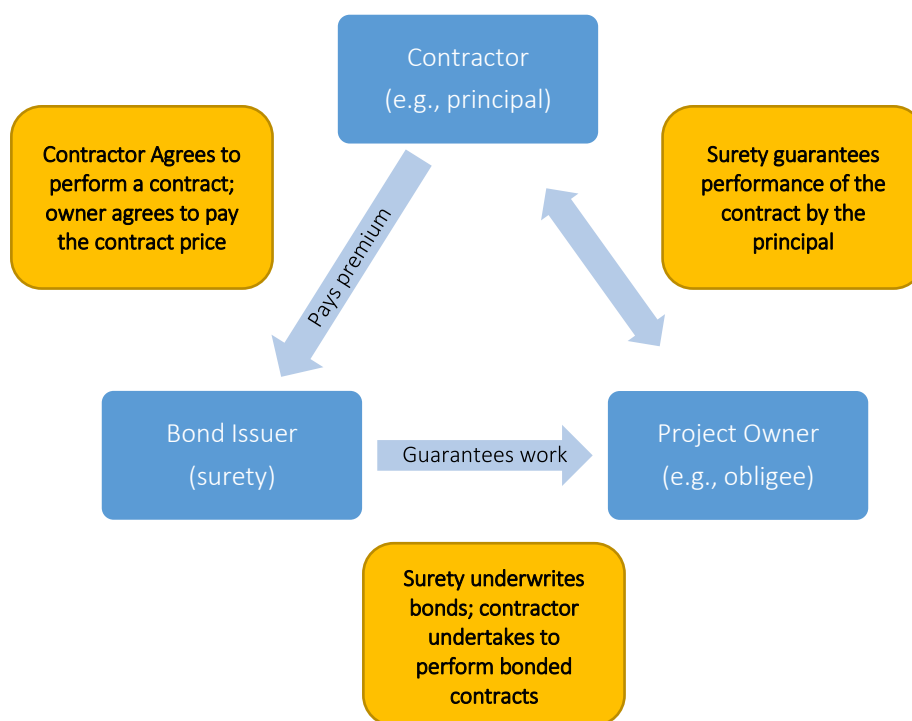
Contractor
(e.g., principal)

Contractor Agrees to perform a contract; owner agrees to pay the contract price

Surety guarantees performance of the contract by the principal

Pays premium

Bond Issuer
(surety)

Guarantees work

Project Owner
(e.g., obligee)

Surety underwrites bonds; contractor undertakes to perform bonded contracts